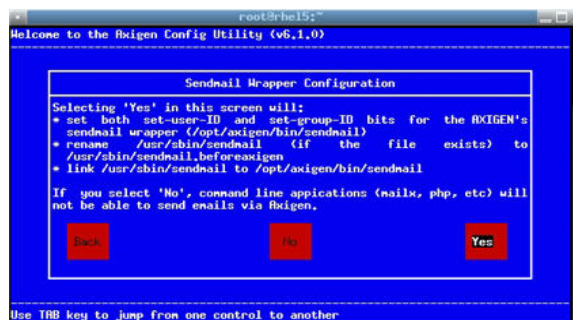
root@rhel5:~

Welcome to the Axigen Config Utility (v6.1.0)

Sendmail Wrapper Configuration

Selecting 'Yes' in this screen will:
* set both set-user-ID and set-group-ID bits for the AXIGEN's sendmail wrapper (/opt/axigen/bin/sendmail)
* rename /usr/sbin/sendmail (if the file exists) to /usr/sbin/sendmail.beforeaxigen
* link /usr/sbin/sendmail to /opt/axigen/bin/sendmail

If you select 'No', command line appications (mailx, php, etc) will not be able to send emails via Axigen.

Back

No

Yes

Use TAB key to jump from one control to another